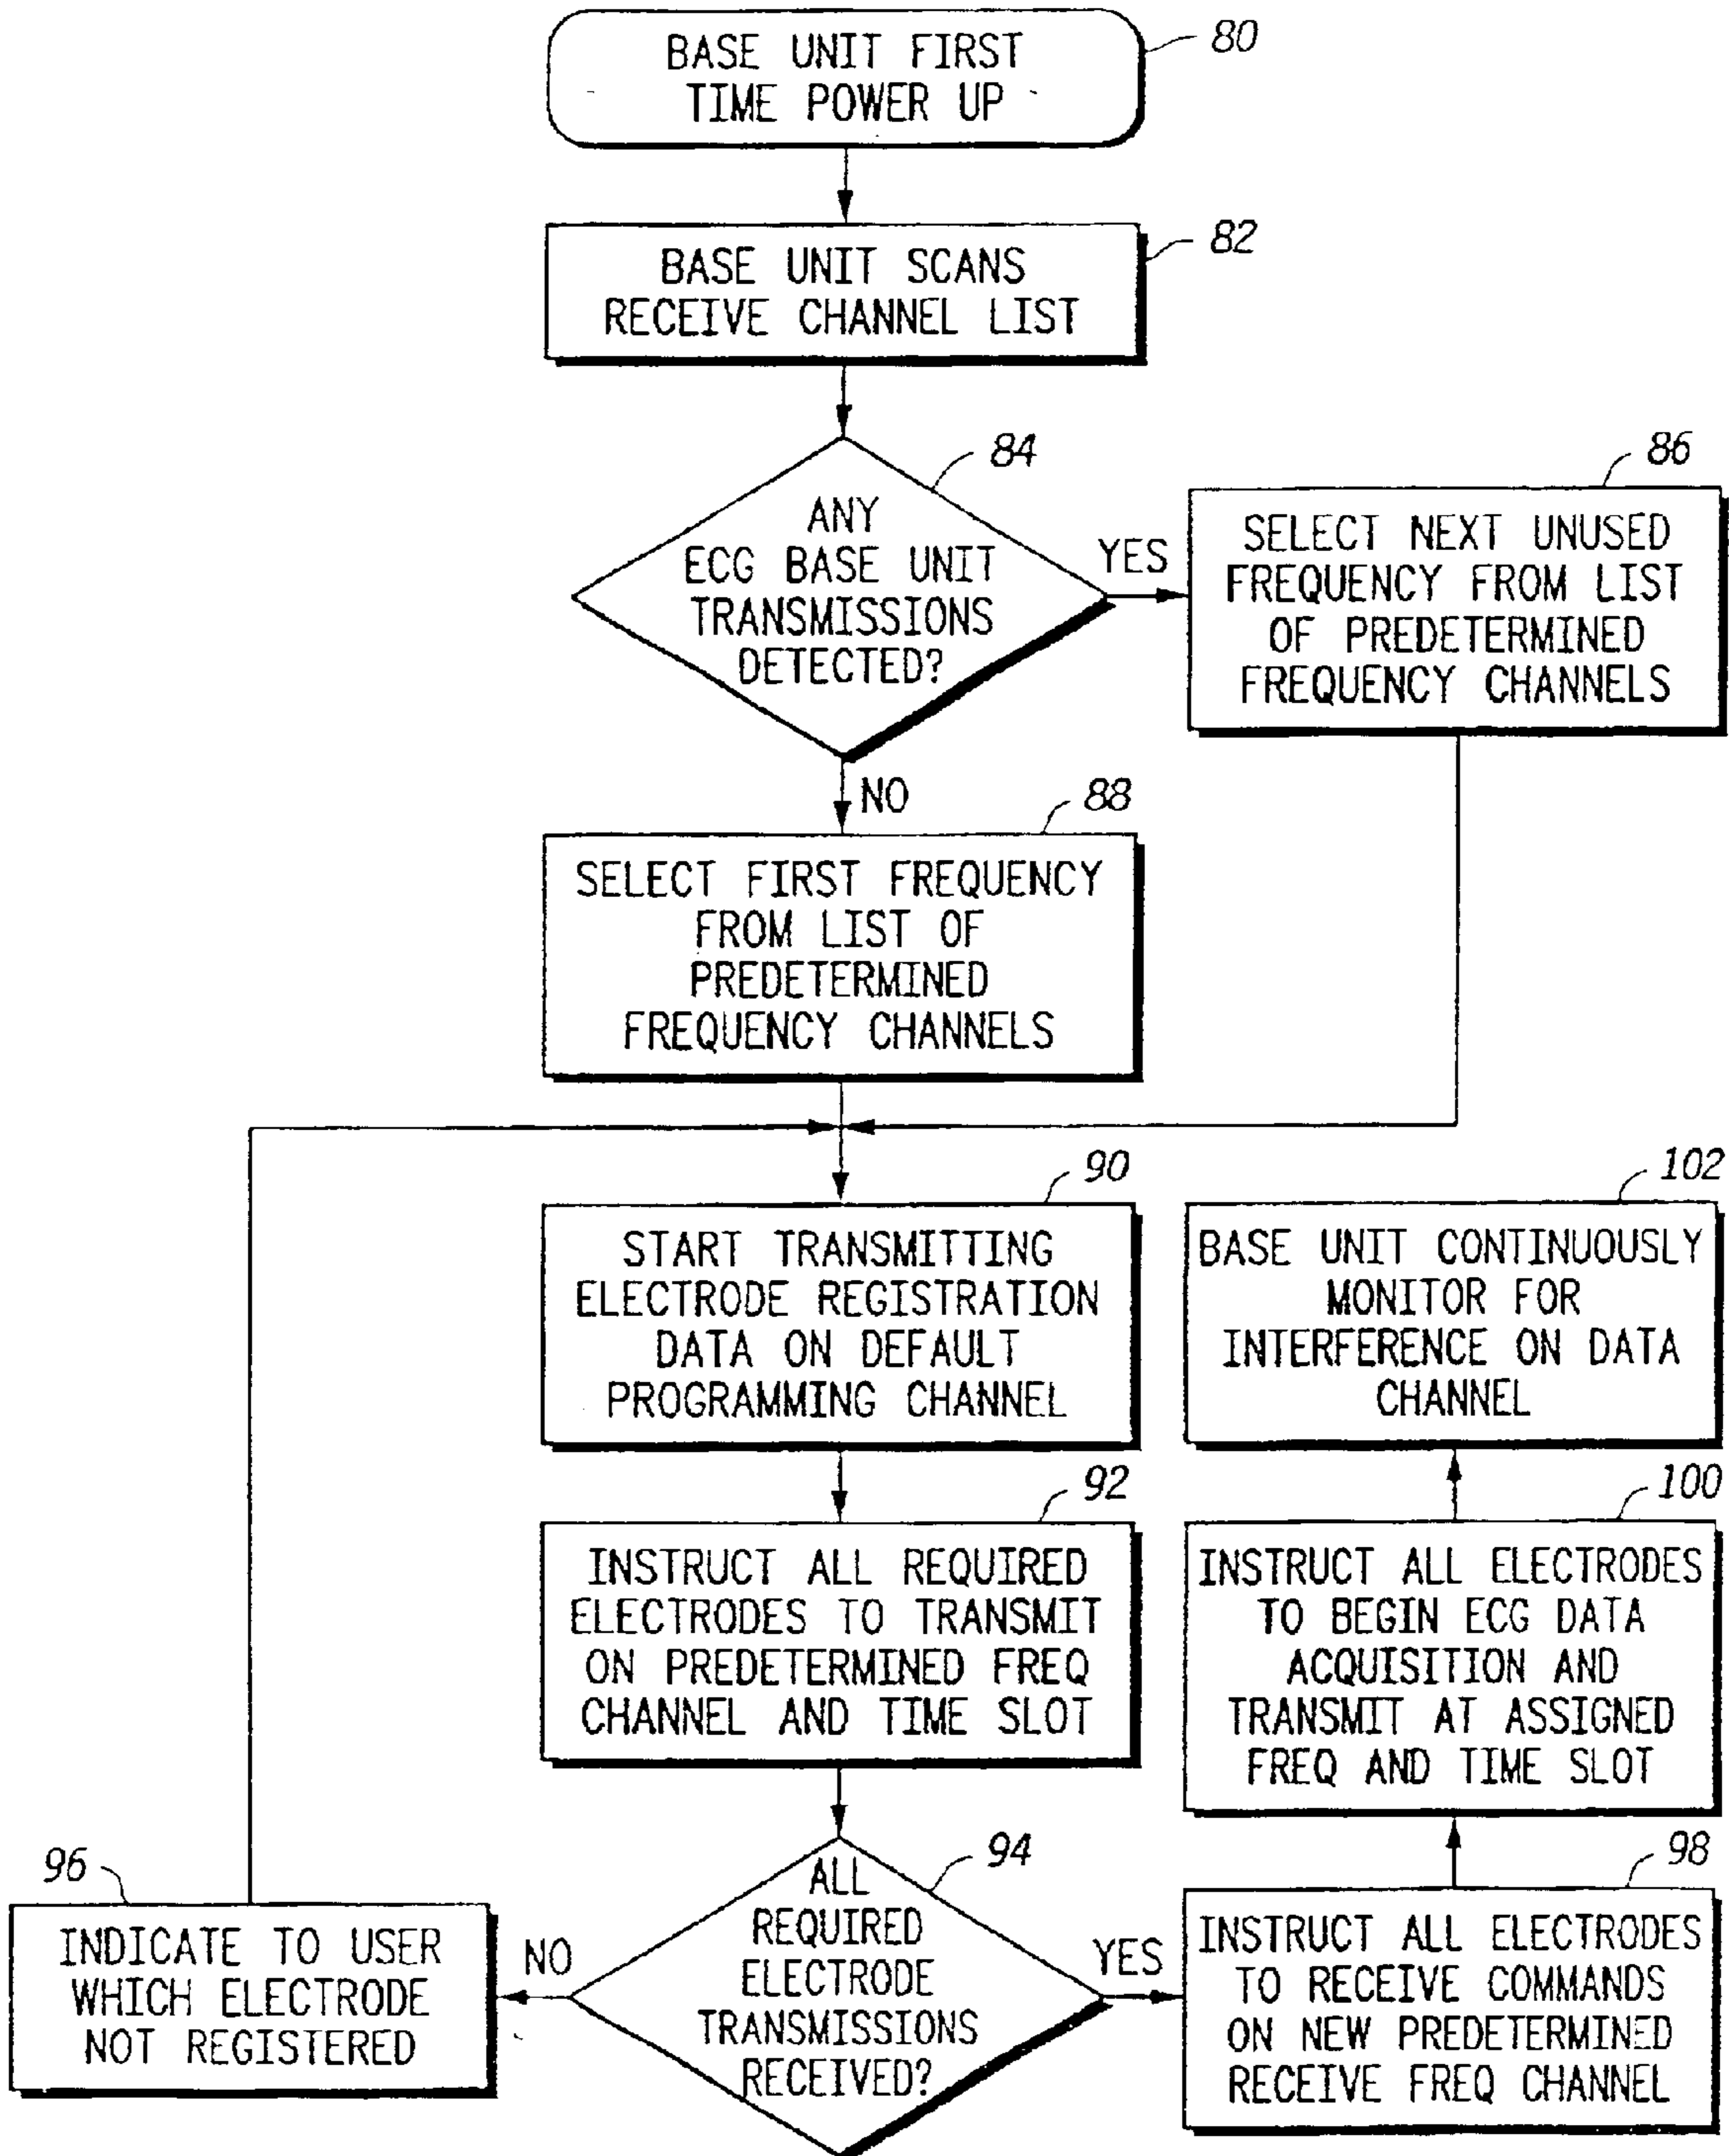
BASE UNIT FIRST TIME POWER UP
80

BASE UNIT SCANS RECEIVE CHANNEL LIST
82

ANY ECG BASE UNIT TRANSMISSIONS DETECTED?
84

YES

SELECT NEXT UNUSED FREQUENCY FROM LIST OF PREDETERMINED FREQUENCY CHANNELS
86

NO

SELECT FIRST FREQUENCY FROM LIST OF PREDETERMINED FREQUENCY CHANNELS
88

START TRANSMITTING ELECTRODE REGISTRATION DATA ON DEFAULT PROGRAMMING CHANNEL
90

BASE UNIT CONTINUOUSLY MONITOR FOR INTERFERENCE ON DATA CHANNEL
102

INSTRUCT ALL REQUIRED ELECTRODES TO TRANSMIT ON PREDETERMINED FREQ CHANNEL AND TIME SLOT
92

INSTRUCT ALL ELECTRODES TO BEGIN ECG DATA ACQUISITION AND TRANSMIT AT ASSIGNED FREQ AND TIME SLOT
100

96
INDICATE TO USER WHICH ELECTRODE NOT REGISTERED

NO

ALL REQUIRED ELECTRODE TRANSMISSIONS RECEIVED?
94

YES

INSTRUCT ALL ELECTRODES TO RECEIVE COMMANDS ON NEW PREDETERMINED RECEIVE FREQ CHANNEL
98